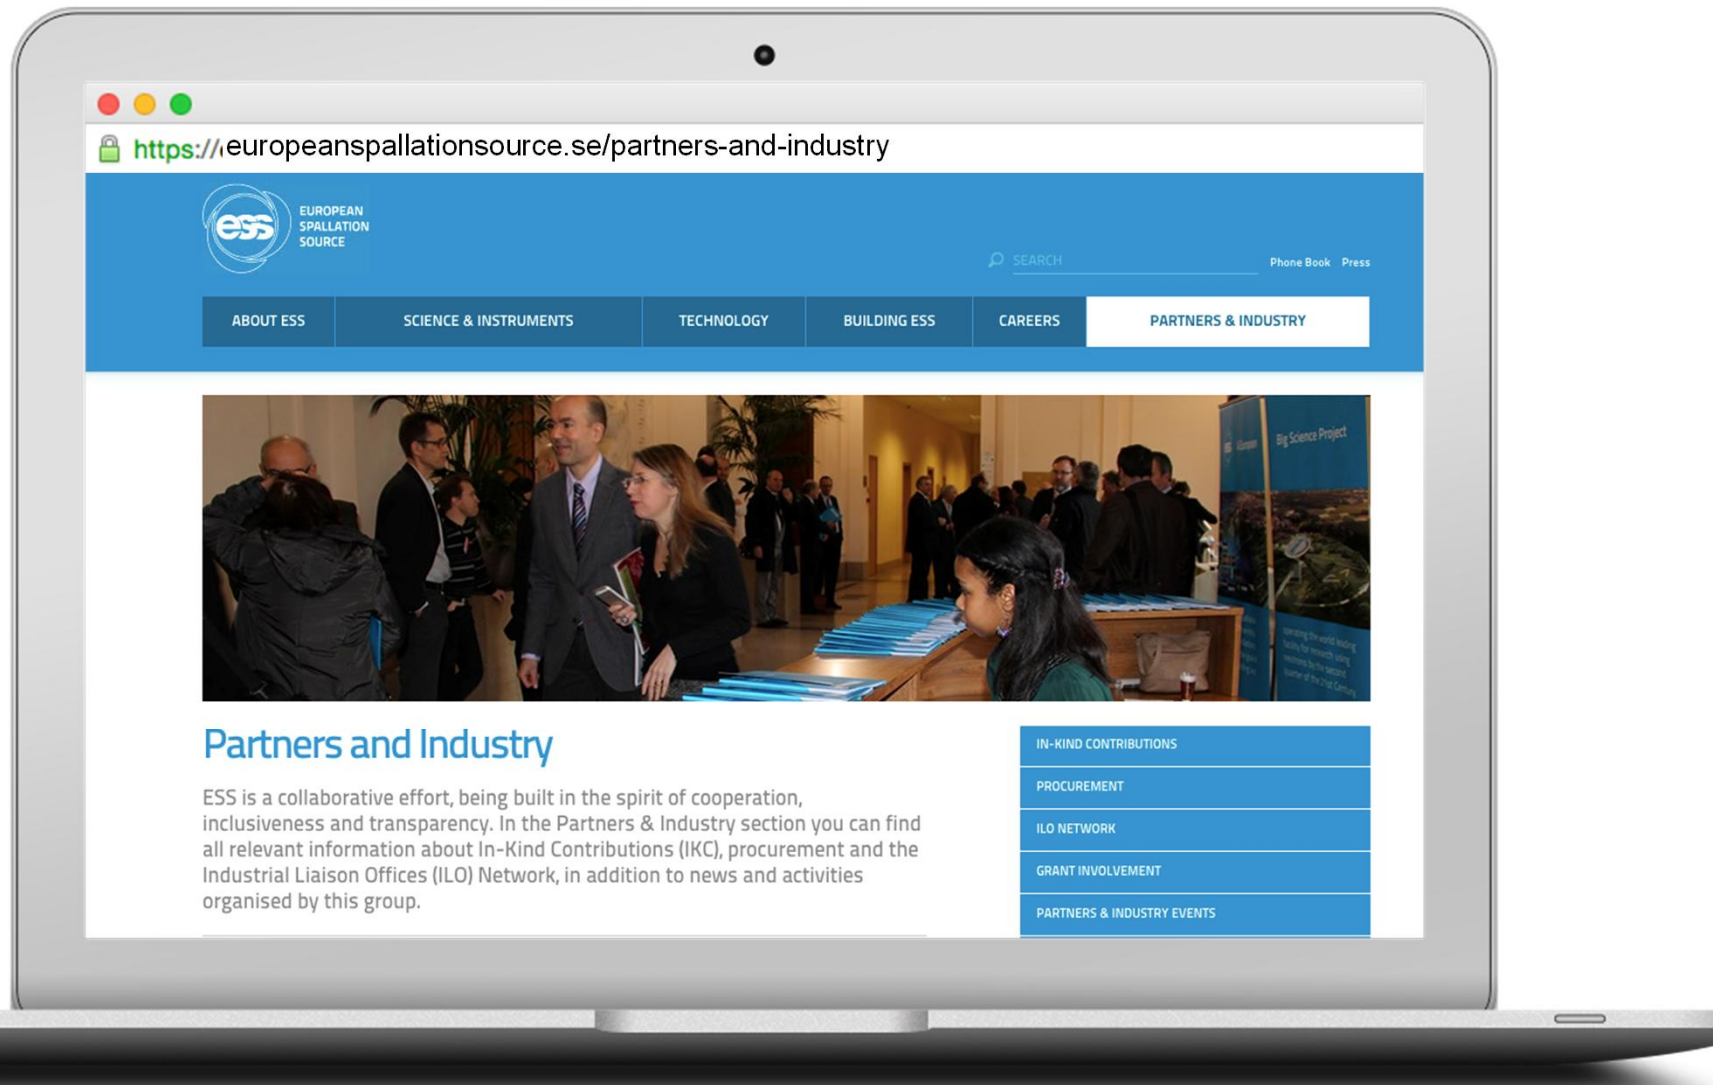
https://europeanspallationsource.se/partners-and-industry

ess EUROPEAN SPALLATION SOURCE

SEARCH

Phone Book Press

ABOUT ESS
SCIENCE & INSTRUMENTS
TECHNOLOGY
BUILDING ESS
CAREERS
PARTNERS & INDUSTRY

Big Science Project

Partners and Industry

ESS is a collaborative effort, being built in the spirit of cooperation, inclusiveness and transparency. In the Partners & Industry section you can find all relevant information about In-Kind Contributions (IKC), procurement and the Industrial Liaison Offices (ILO) Network, in addition to news and activities organised by this group.

IN-KIND CONTRIBUTIONS
PROCUREMENT
ILO NETWORK
GRANT INVOLVEMENT
PARTNERS & INDUSTRY EVENTS